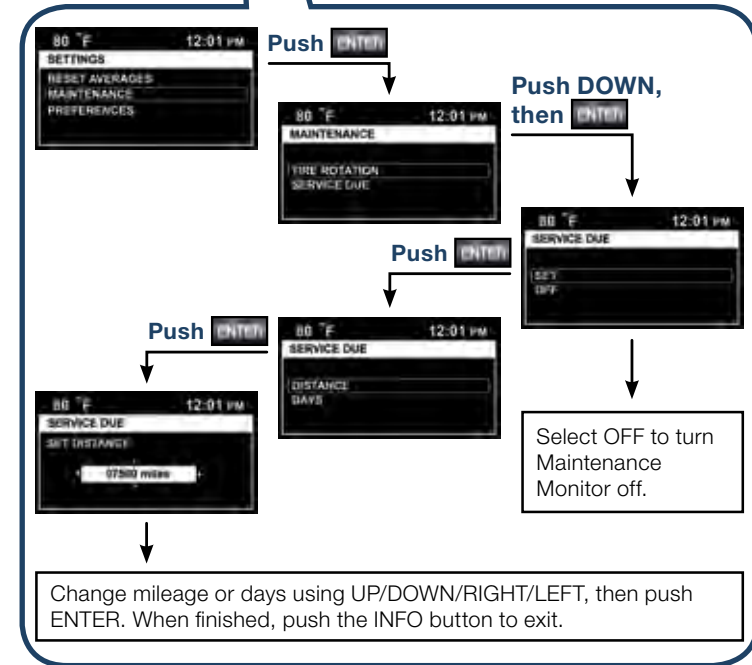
80 °F 12:01 PM
SETTINGS
RESET AVERAGES
MAINTENANCE
PREFERENCES

Push ENTER

80 °F 12:01 PM
MAINTENANCE
TIRE ROTATION
SERVICE DUE

Push DOWN, then ENTER

80 °F 12:01 PM
SERVICE DUE
SET
OFF

Push ENTER

80 °F 12:01 PM
SERVICE DUE
DISTANCE
DAYS

Push ENTER

80 °F 12:01 PM
SERVICE DUE
SET DISTANCE
07500 miles

Select OFF to turn Maintenance Monitor off.

Change mileage or days using UP/DOWN/RIGHT/LEFT, then push ENTER. When finished, push the INFO button to exit.